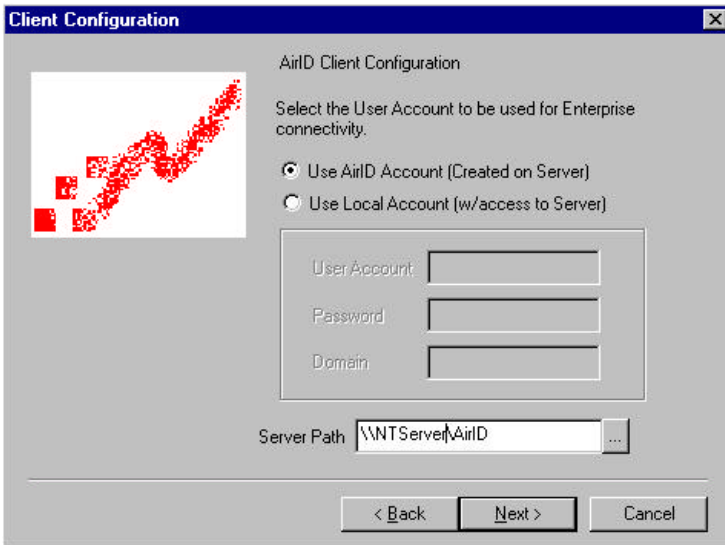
Client Configuration

AirID Client Configuration

Select the User Account to be used for Enterprise connectivity.

Use AirID Account (Created on Server)

Use Local Account (w/access to Server)

User Account

Password

Domain

Server Path \\NTServer\AirID ...

< Back Next > Cancel